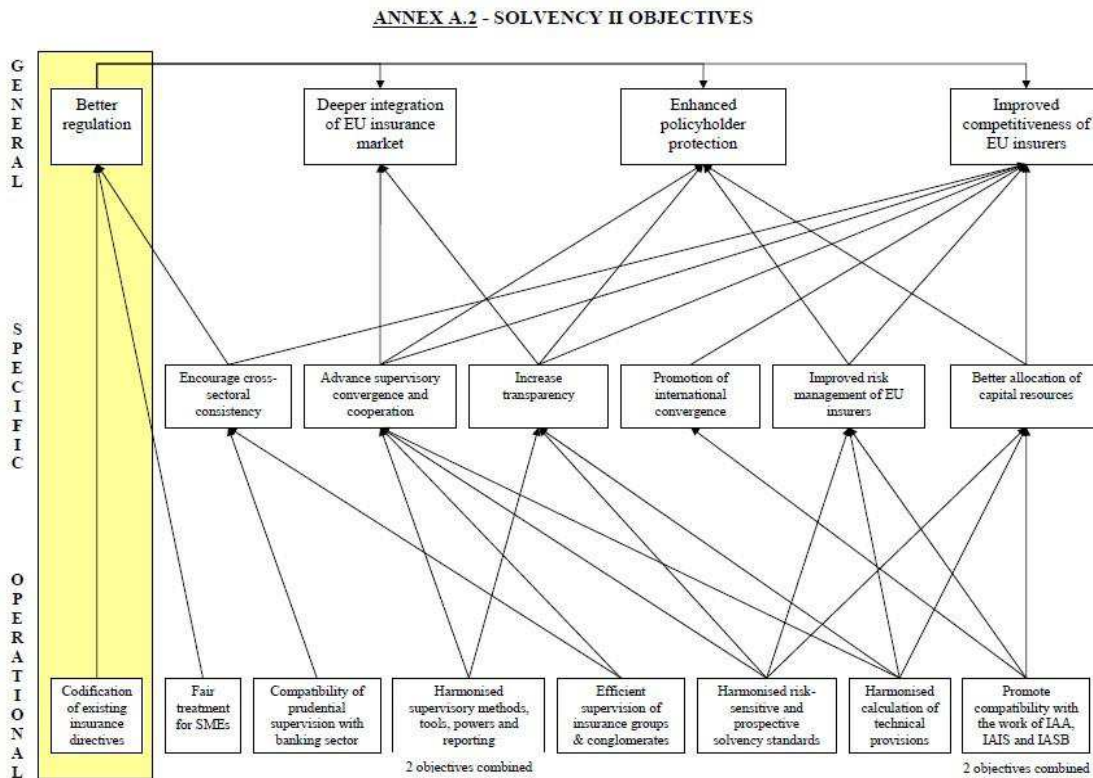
ANNEX A.2 - SOLVENCY II OBJECTIVES

G E N E R A L

Better regulation

Deeper integration of EU insurance market

Enhanced policyholder protection

Improved competitiveness of EU insurers

S P E C I F I C

Encourage cross-sectoral consistency

Advance supervisory convergence and cooperation

Increase transparency

Promotion of international convergence

Improved risk management of EU insurers

Better allocation of capital resources

O P E R A T I O N A L

Codification of existing insurance directives

Fair treatment for SMEs

Compatibility of prudential supervision with banking sector

Harmonised supervisory methods, tools, powers and reporting

Efficient supervision of insurance groups & conglomerates

Harmonised risk-sensitive and prospective solvency standards

Harmonised calculation of technical provisions

Promote compatibility with the work of IAA, IAIS and IASB

2 objectives combined

2 objectives combined